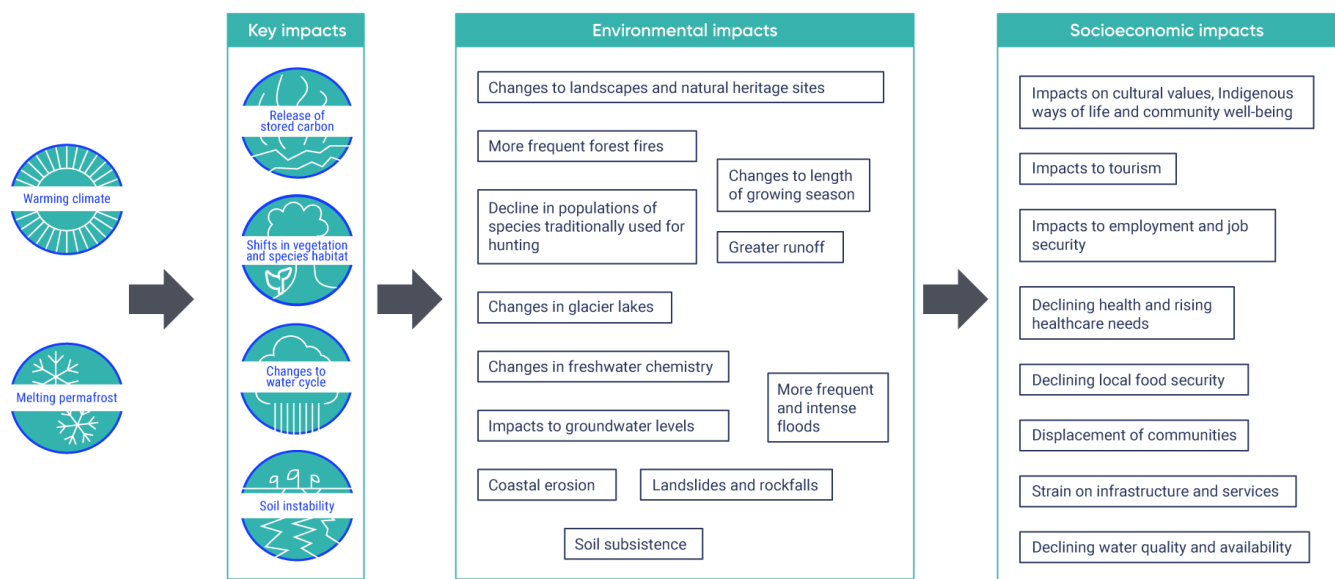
Warming climate

Melting permafrost

Key impacts

Release of stored carbon

Shifts in vegetation and species habitat

Changes to water cycle

Soil instability

Environmental impacts

Changes to landscapes and natural heritage sites

More frequent forest fires

Changes to length of growing season

Decline in populations of species traditionally used for hunting

Greater runoff

Changes in glacier lakes

Changes in freshwater chemistry

More frequent and intense floods

Impacts to groundwater levels

Coastal erosion

Landslides and rockfalls

Soil subsistence

Socioeconomic impacts

Impacts on cultural values, Indigenous ways of life and community well-being

Impacts to tourism

Impacts to employment and job security

Declining health and rising healthcare needs

Declining local food security

Displacement of communities

Strain on infrastructure and services

Declining water quality and availability